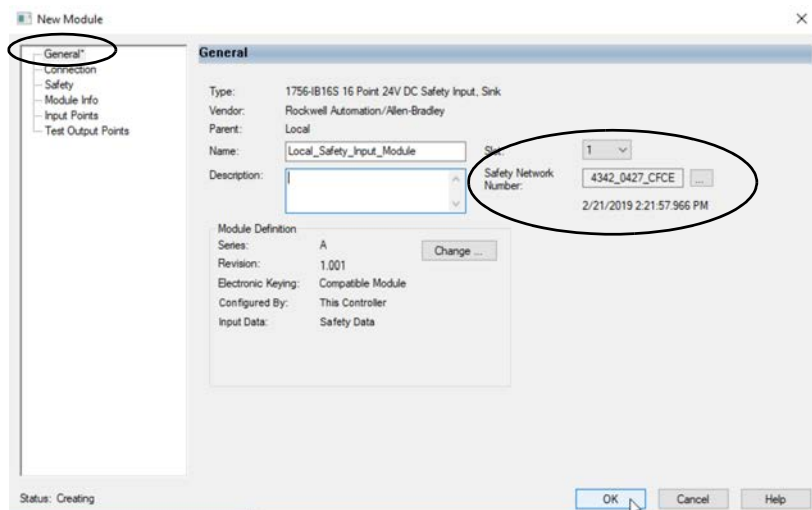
New Module

General*
Connection
Safety
Module Info
Input Points
Test Output Points

General

Type: 1756-IB16S 16 Point 24V DC Safety Input, Sink
Vendor: Rockwell Automation/Allen-Bradley
Parent: Local
Name: Local_Safety_Input_Module
Description:
Slot: 1
Safety Network Number: 4342_0427_CFCE ...
2/21/2019 2:21:57.966 PM

Module Definition
Series: A
Revision: 1.001
Electronic Keying: Compatible Module
Configured By: This Controller
Input Data: Safety Data
Change ...

Status: Creating
OK
Cancel
Help